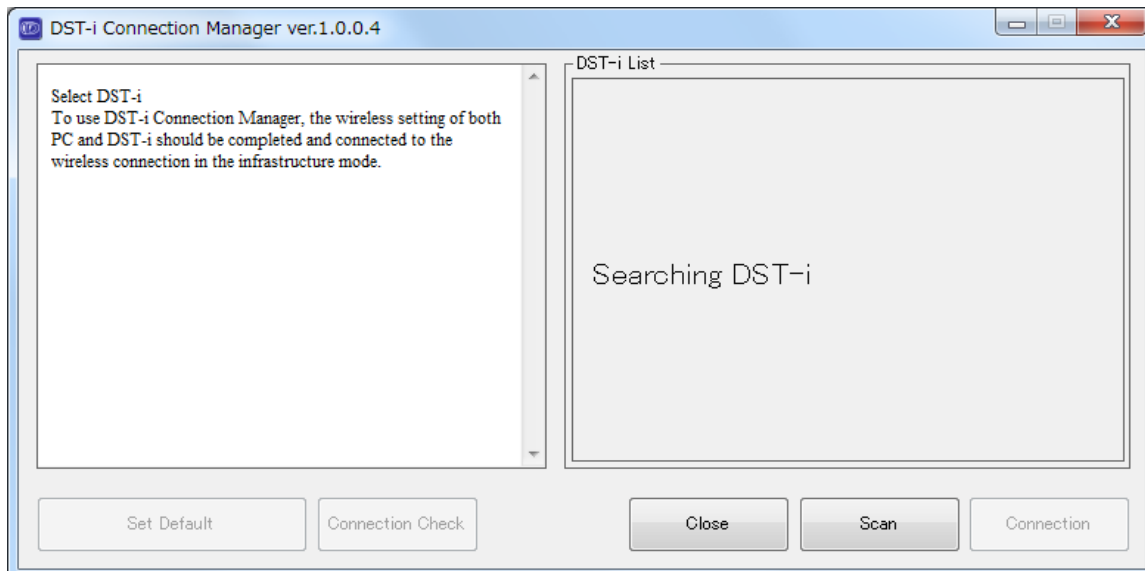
DST-i Connection Manager ver.1.0.0.4

Select DST-i
To use DST-i Connection Manager, the wireless setting of both PC and DST-i should be completed and connected to the wireless connection in the infrastructure mode.

DST-i List

Searching DST-i

Set Default

Connection Check

Close

Scan

Connection